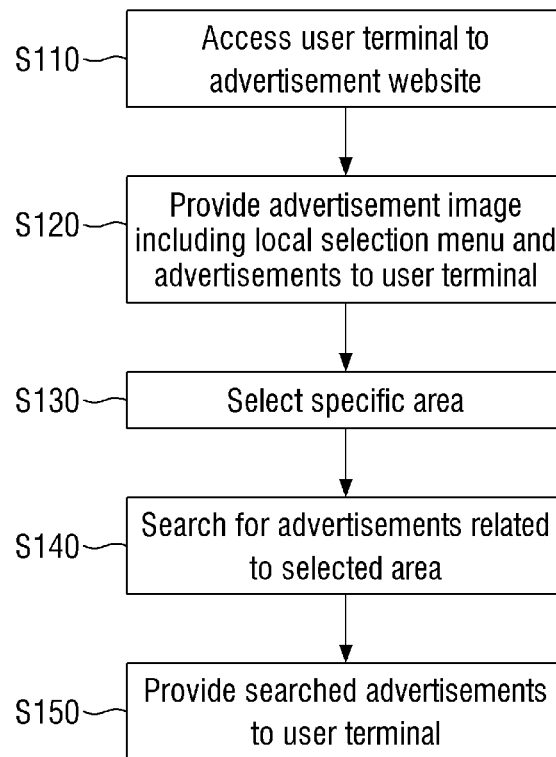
S110
Access user terminal to advertisement website

S120
Provide advertisement image including local selection menu and advertisements to user terminal

S130
Select specific area

S140
Search for advertisements related to selected area

S150
Provide searched advertisements to user terminal